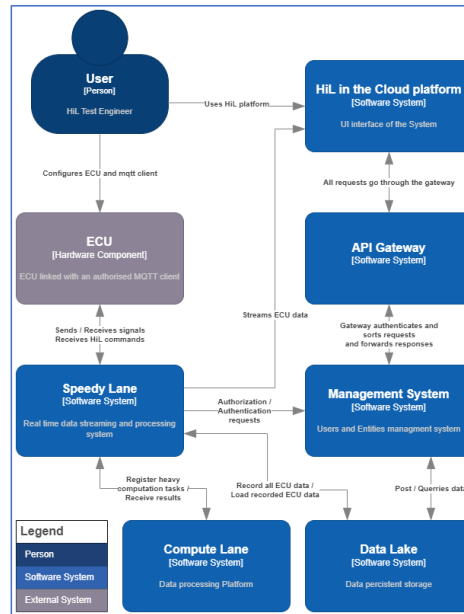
User
[Person]
HiL Test Engineer

Uses HiL platform

HiL in the Cloud platform
[Software System]
UI interface of the System

Configures ECU and mqtt client

All requests go through the gateway

ECU
[Hardware Component]
ECU linked with an authorised MQTT client

API Gateway
[Software System]

Sends / Receives signals
Receives HiL commands

Streams ECU data

Gateway authenticates and sorts requests and forwards responses

Speedy Lane
[Software System]
Real time data streaming and processing system

Authorization / Authentication requests

Management System
[Software System]
Users and Entities managment system

Register heavy computation tasks / Receive results

Record all ECU data / Load recorded ECU data

Post / Querries data

Legend
Person
Software System
External System

Compute Lane
[Software System]
Data processing Platform

Data Lake
[Software System]
Data percistent storage